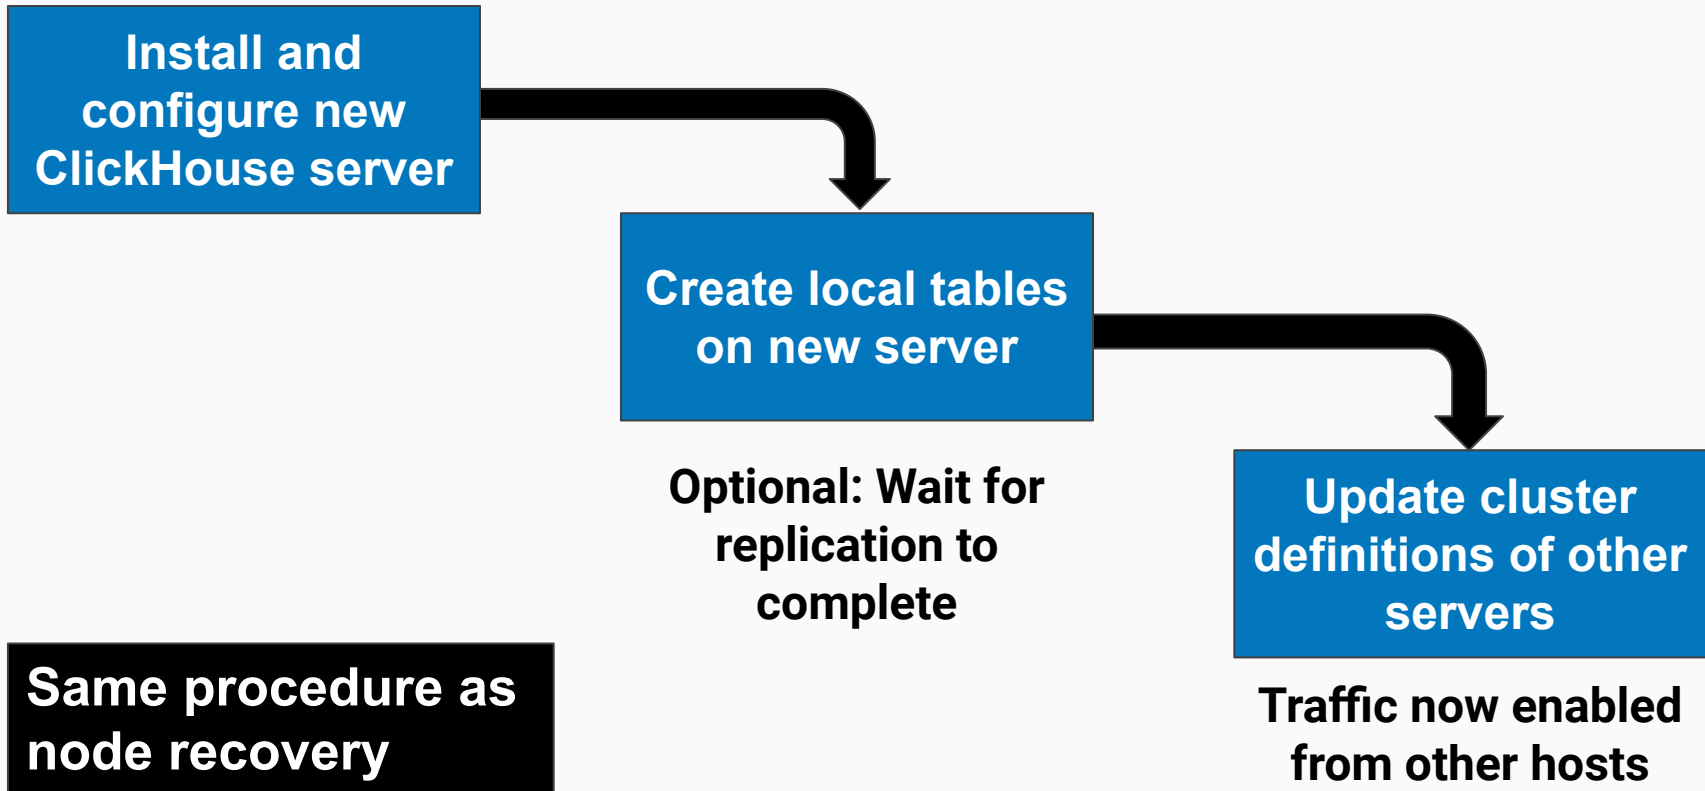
Install and configure new ClickHouse server

Create local tables on new server

Optional: Wait for replication to complete

Update cluster definitions of other servers

Traffic now enabled from other hosts

Same procedure as node recovery